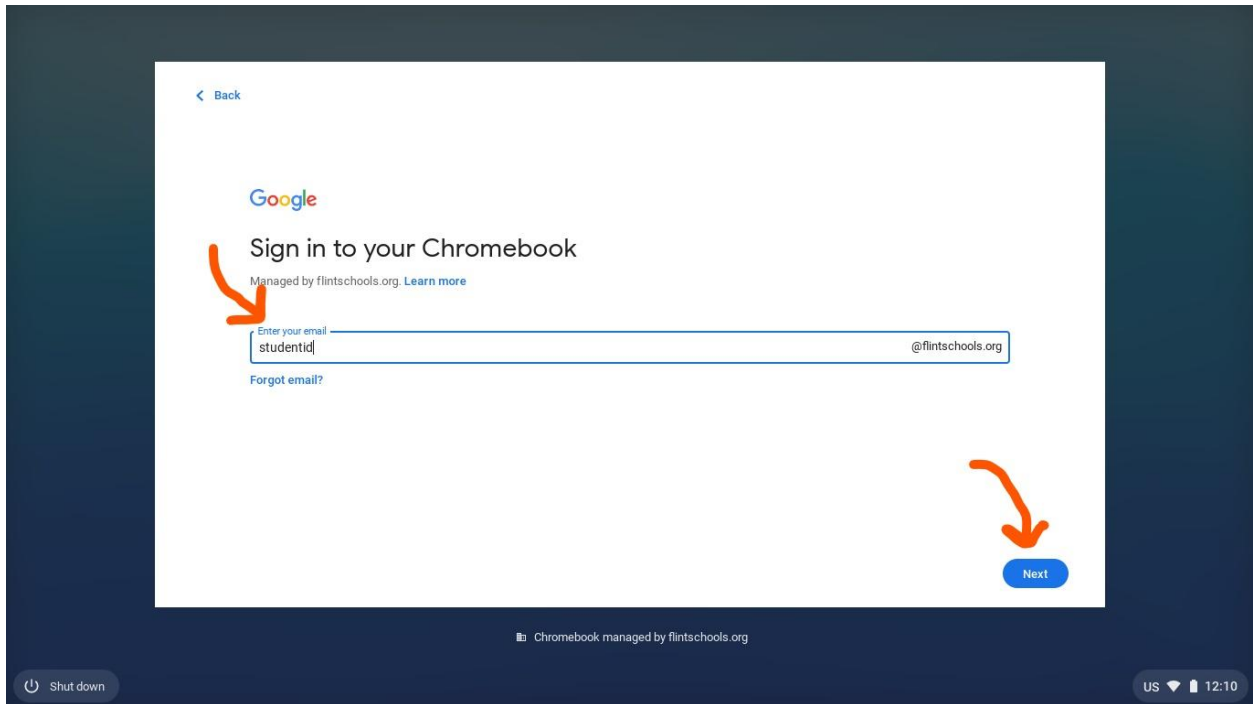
< Back

Google

Sign in to your Chromebook

Managed by flintschools.org. Learn more

Enter your email

studentid

@flintschools.org

Forgot email?

Next

Chromebook managed by flintschools.org

Shut down

US 12:10